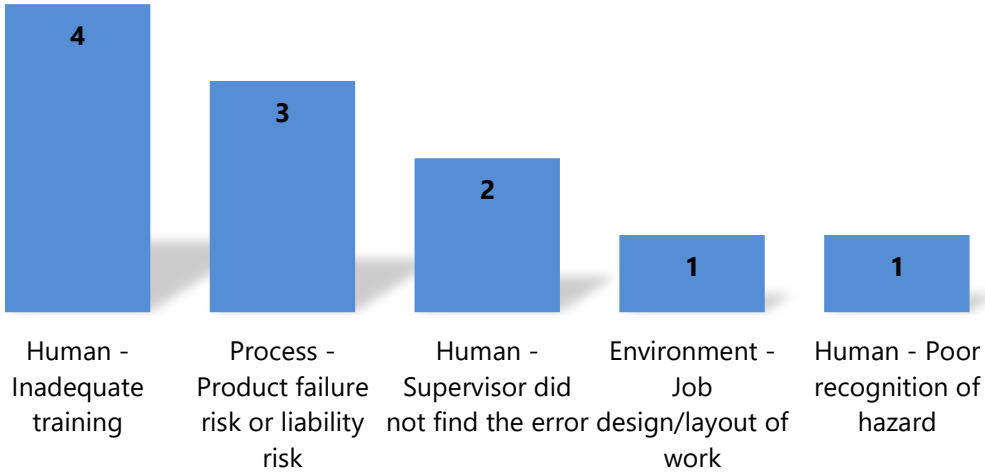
4

3

2

1

1

Human - Inadequate training

Process - Product failure risk or liability risk

Human - Supervisor did not find the error

Environment - Job design/layout of work

Human - Poor recognition of hazard